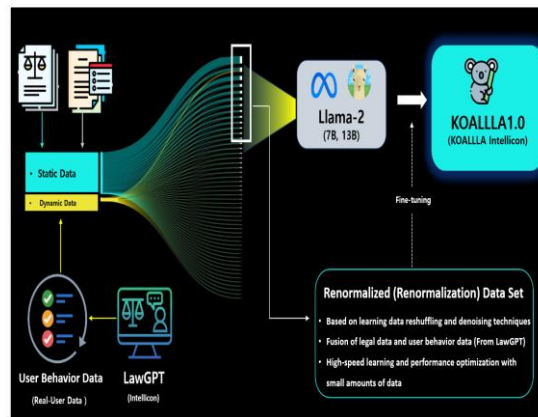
Static Data

Dynamic Data

Llama-2
(7B, 13B)

KOALLLA1.0
(KOALLLA Intellicon)

Fine-tuning

Renormalized (Renormalization) Data Set

• Based on learning data reshuffling and denoising techniques
• Fusion of legal data and user behavior data (From LawGPT)
• High-speed learning and performance optimization with small amounts of data

User Behavior Data
(Real-User Data )

LawGPT
(Intellicon)